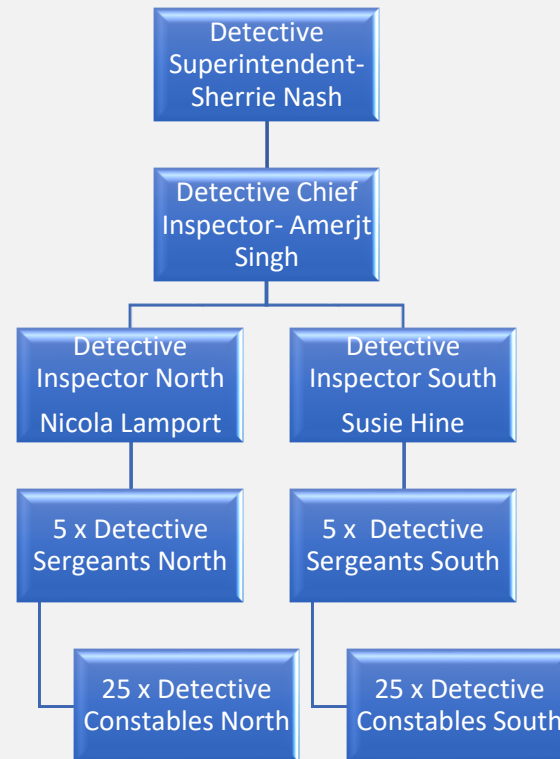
Detective Superintendent- Sherrie Nash

Detective Chief Inspector- Amerjt Singh

Detective Inspector North
Nicola Lamport

Detective Inspector South
Susie Hine

5 x Detective Sergeants North

5 x Detective Sergeants South

25 x Detective Constables North

25 x Detective Constables South